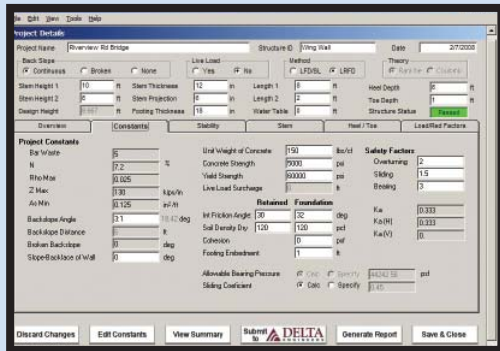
ile Edit View Tools Help

roject Details

Project Name Riverview Rd Bridge
Structure ID Wing Wall
Date 2/7/2008

Back Slope
Continuous
Broken
None

Live Load
Yes
No

Method
LFD/SL
LRFD

Theory
Rankine
Coulomb

Stem Height 1 10 ft
Stem Thickness 12 in
Length 1 8 ft
Heel Depth 0 ft

Stem Height 2 ft
Stem Projection 0 in
Length 2 2 ft
Toe Depth 1 ft

Design Height 0.667 ft
Footing Thickness 18 in
Water Table 0 ft
Structure Status Passed

Overview | Constants | Stability | Stem | Heel / Toe | Load/Red Factors

Project Constants

Bar Waste 5
N 7.2 %
Rho Max 0.025
Z Max 130 kips/in
As Min 0.125 in²/ft

Backslope Angle 3.1 18.42 deg
Backslope Distance 0 ft
Broken Backslope 0 deg
Slope/Backface of Wall 0 deg

Unit Weight of Concrete 150 lbs/cf
Concrete Strength 5000 psi
Yield Strength 60000 psi
Live Load Surcharge 0 ft

Retained Foundation
Int Friction Angle 30 32 deg
Soil Density Dry 120 120 pcf
Cohesion 0 psf
Footing Embedment 1 ft

Allowable Bearing Pressure Calc Specify 44242.58 psf
Sliding Coefficient Calc Specify 0.45

Safety Factors
Overturning 2
Sliding 1.5
Bearing 3

Ka 0.333
Ka(H) 0.333
Ka(V) 0

Discard Changes | Edit Constants | View Summary | Submit to DELTA ENGINEERS | Generate Report | Save & Close